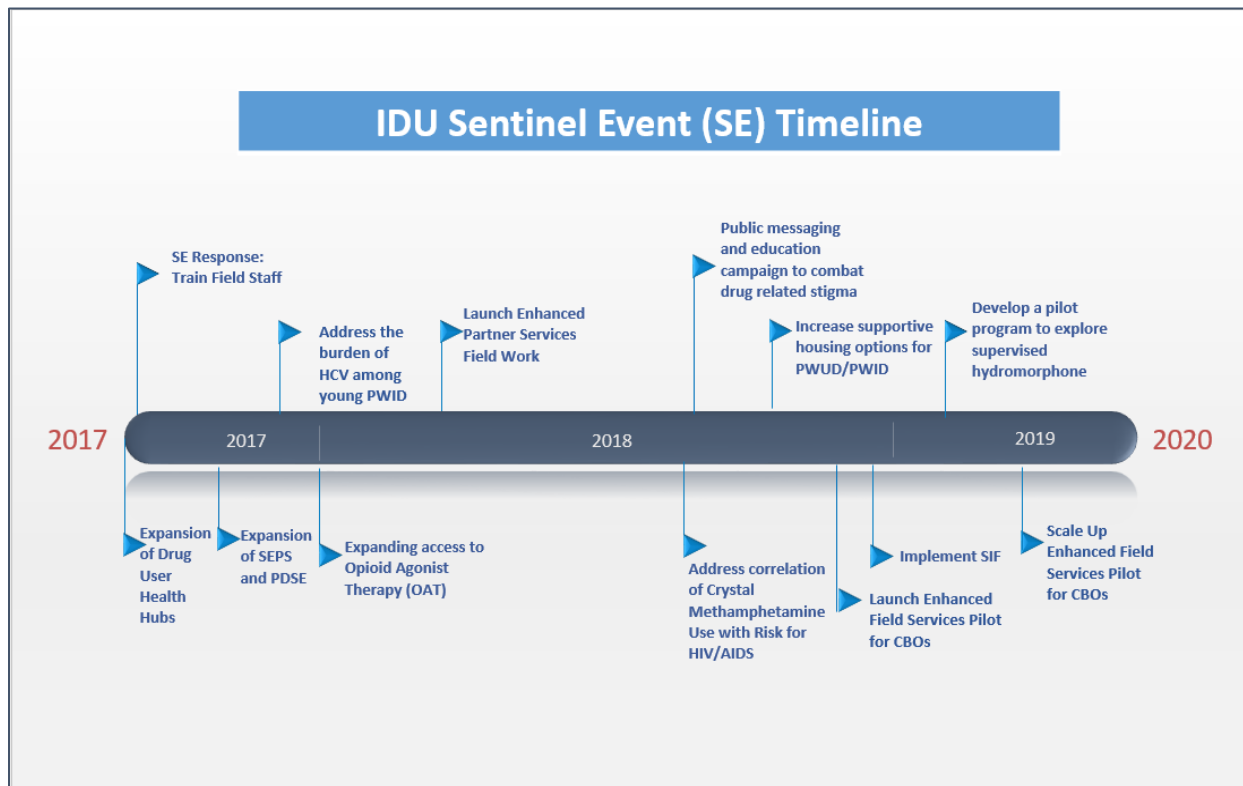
IDU Sentinel Event (SE) Timeline

SE Response: Train Field Staff

Address the burden of HCV among young PWID

Launch Enhanced Partner Services Field Work

Public messaging and education campaign to combat drug related stigma

Increase supportive housing options for PWUD/PWID

Develop a pilot program to explore supervised hydromorphone

2017

2017

2018

2019

2020

Expansion of Drug User Health Hubs

Expansion of SEPS and PDSE

Expanding access to Opioid Agonist Therapy (OAT)

Address correlation of Crystal Methamphetamine Use with Risk for HIV/AIDS

Launch Enhanced Field Services Pilot for CBOs

Implement SIF

Scale Up Enhanced Field Services Pilot for CBOs